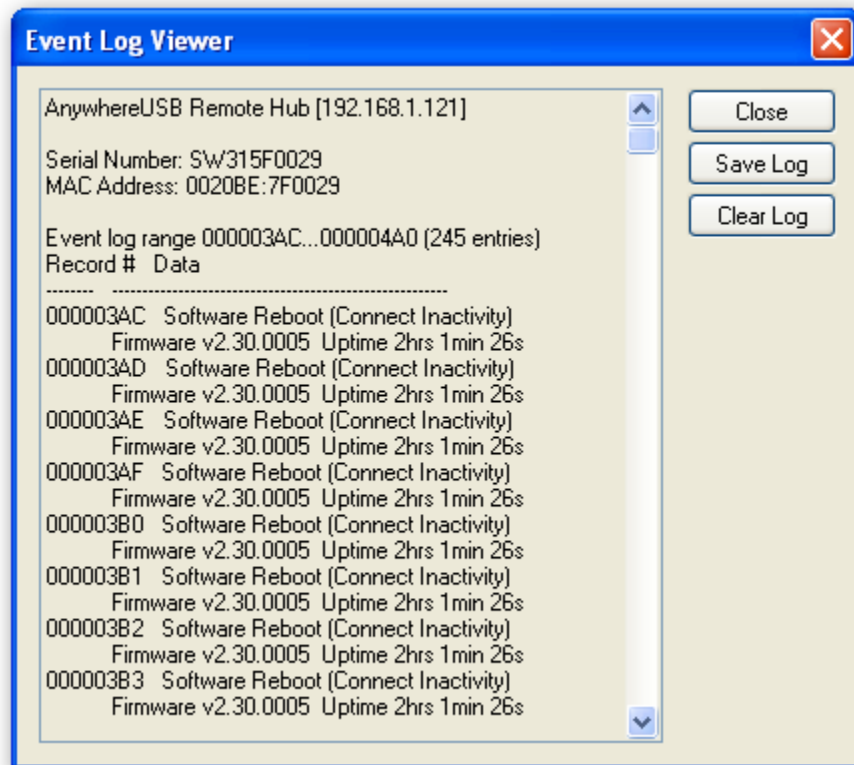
Event Log Viewer

AnywhereUSB Remote Hub [192.168.1.121]

Serial Number: SW315F0029
MAC Address: 0020BE:7F0029

Event log range 000003AC...000004A0 (245 entries)
Record # Data
-------- ----------------------------------------------------------
000003AC Software Reboot (Connect Inactivity)
Firmware v2.30.0005 Uptime 2hrs 1min 26s
000003AD Software Reboot (Connect Inactivity)
Firmware v2.30.0005 Uptime 2hrs 1min 26s
000003AE Software Reboot (Connect Inactivity)
Firmware v2.30.0005 Uptime 2hrs 1min 26s
000003AF Software Reboot (Connect Inactivity)
Firmware v2.30.0005 Uptime 2hrs 1min 26s
000003B0 Software Reboot (Connect Inactivity)
Firmware v2.30.0005 Uptime 2hrs 1min 26s
000003B1 Software Reboot (Connect Inactivity)
Firmware v2.30.0005 Uptime 2hrs 1min 26s
000003B2 Software Reboot (Connect Inactivity)
Firmware v2.30.0005 Uptime 2hrs 1min 26s
000003B3 Software Reboot (Connect Inactivity)
Firmware v2.30.0005 Uptime 2hrs 1min 26s

Close
Save Log
Clear Log